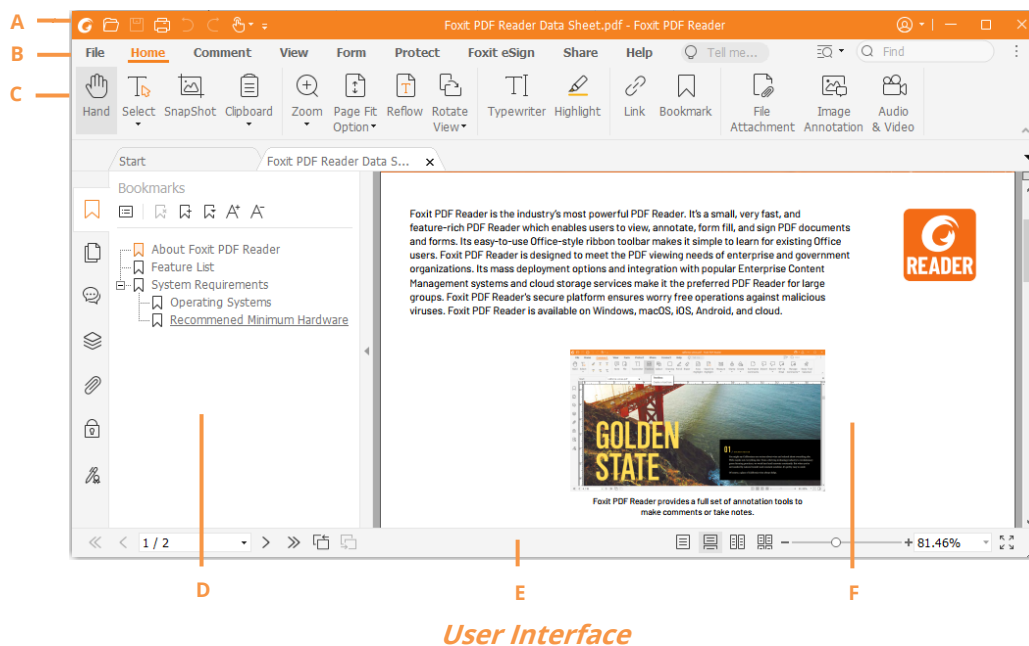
A
B
C

Foxit PDF Reader Data Sheet.pdf - Foxit PDF Reader

File Home Comment View Form Protect Foxit eSign Share Help Tell me... Find

Hand Select SnapShot Clipboard Zoom Page Fit Option Reflow Rotate View Typewriter Highlight Link Bookmark File Attachment Image Annotation Audio & Video

Start Foxit PDF Reader Data S...

Bookmarks

About Foxit PDF Reader
Feature List
System Requirements
Operating Systems
Recommened Minimum Hardware

Foxit PDF Reader is the industry's most powerful PDF Reader. It's a small, very fast, and feature-rich PDF Reader which enables users to view, annotate, form fill, and sign PDF documents and forms. Its easy-to-use Office-style ribbon toolbar makes it simple to learn for existing Office users. Foxit PDF Reader is designed to meet the PDF viewing needs of enterprise and government organizations. Its mass deployment options and integration with popular Enterprise Content Management systems and cloud storage services make it the preferred PDF Reader for large groups. Foxit PDF Reader's secure platform ensures worry free operations against malicious viruses. Foxit PDF Reader is available on Windows, macOS, iOS, Android, and cloud.

READER

GOLDEN STATE

01

Foxit PDF Reader provides a full set of annotation tools to make comments or take notes.

1 / 2

81.46%

D
E
F

User Interface